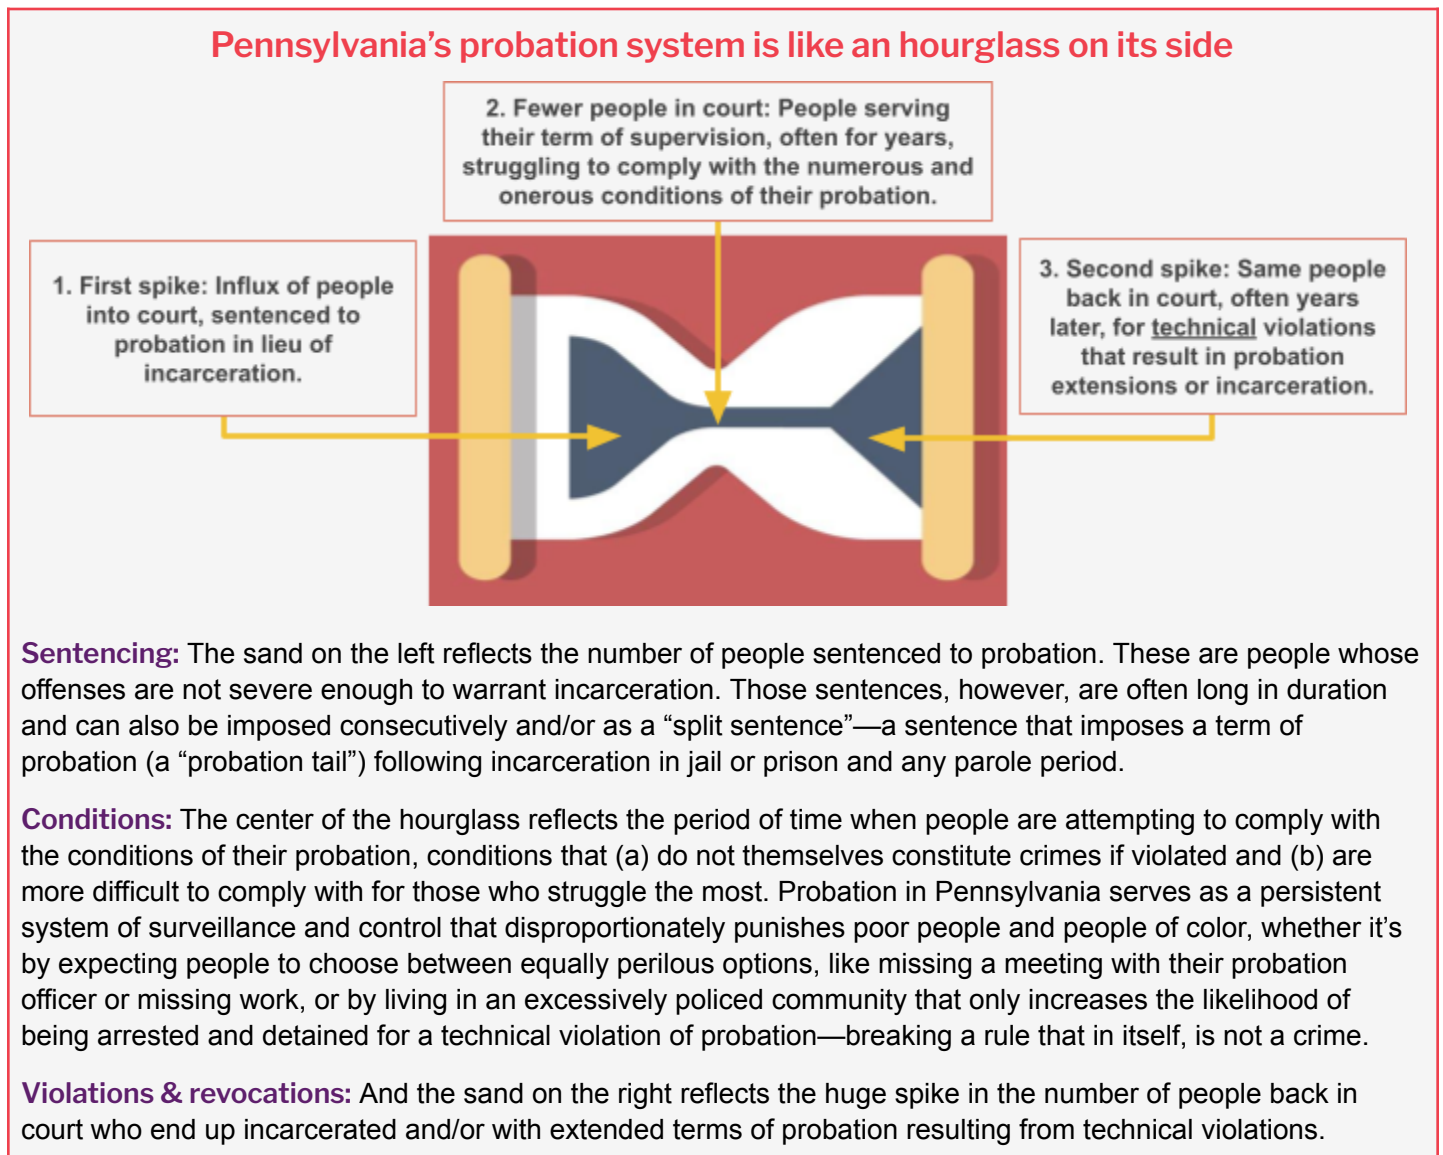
Pennsylvania's probation system is like an hourglass on its side

2. Fewer people in court: People serving their term of supervision, often for years, struggling to comply with the numerous and onerous conditions of their probation.

1. First spike: Influx of people into court, sentenced to probation in lieu of incarceration.

3. Second spike: Same people back in court, often years later, for technical violations that result in probation extensions or incarceration.

Sentencing: The sand on the left reflects the number of people sentenced to probation. These are people whose offenses are not severe enough to warrant incarceration. Those sentences, however, are often long in duration and can also be imposed consecutively and/or as a "split sentence"—a sentence that imposes a term of probation (a "probation tail") following incarceration in jail or prison and any parole period.

Conditions: The center of the hourglass reflects the period of time when people are attempting to comply with the conditions of their probation, conditions that (a) do not themselves constitute crimes if violated and (b) are more difficult to comply with for those who struggle the most. Probation in Pennsylvania serves as a persistent system of surveillance and control that disproportionately punishes poor people and people of color, whether it's by expecting people to choose between equally perilous options, like missing a meeting with their probation officer or missing work, or by living in an excessively policed community that only increases the likelihood of being arrested and detained for a technical violation of probation—breaking a rule that in itself, is not a crime.

Violations & revocations: And the sand on the right reflects the huge spike in the number of people back in court who end up incarcerated and/or with extended terms of probation resulting from technical violations.